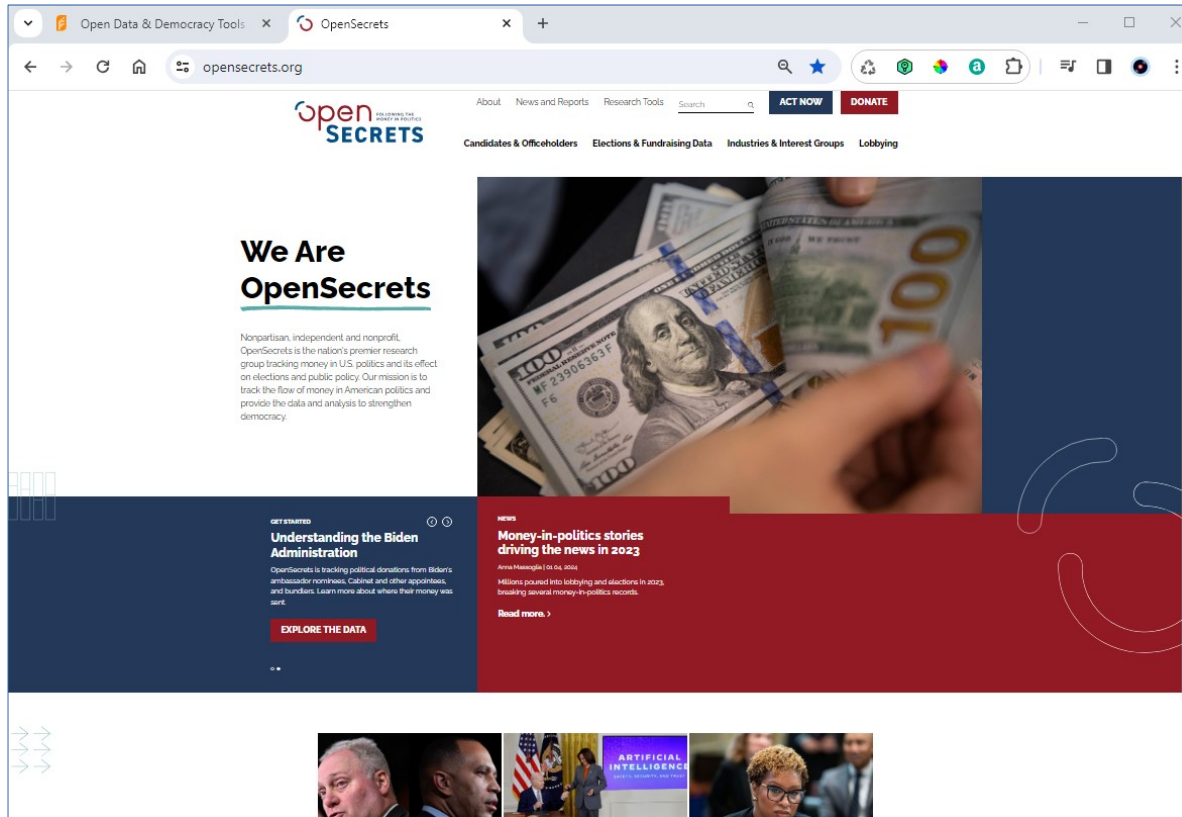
Open Data & Democracy Tools ×
OpenSecrets ×
+

opensecrets.org

Open SECRETS FOLLOWING THE MONEY IN POLITICS

About News and Reports Research Tools Search ACT NOW DONATE

Candidates & Officeholders Elections & Fundraising Data Industries & Interest Groups Lobbying

We Are OpenSecrets

Nonpartisan, independent and nonprofit, OpenSecrets is the nation's premier research group tracking money in U.S. politics and its effect on elections and public policy. Our mission is to track the flow of money in American politics and provide the data and analysis to strengthen democracy.

GET STARTED

Understanding the Biden Administration

OpenSecrets is tracking political donations from Biden's ambassador nominees, Cabinet and other appointees, and bundlers. Learn more about where their money was sent.

EXPLORE THE DATA

NEWS

Money-in-politics stories driving the news in 2023

Anna Massoglia | 01 04, 2024

Millions poured into lobbying and elections in 2023, breaking several money-in-politics records.

Read more. >

ARTIFICIAL INTELLIGENCE